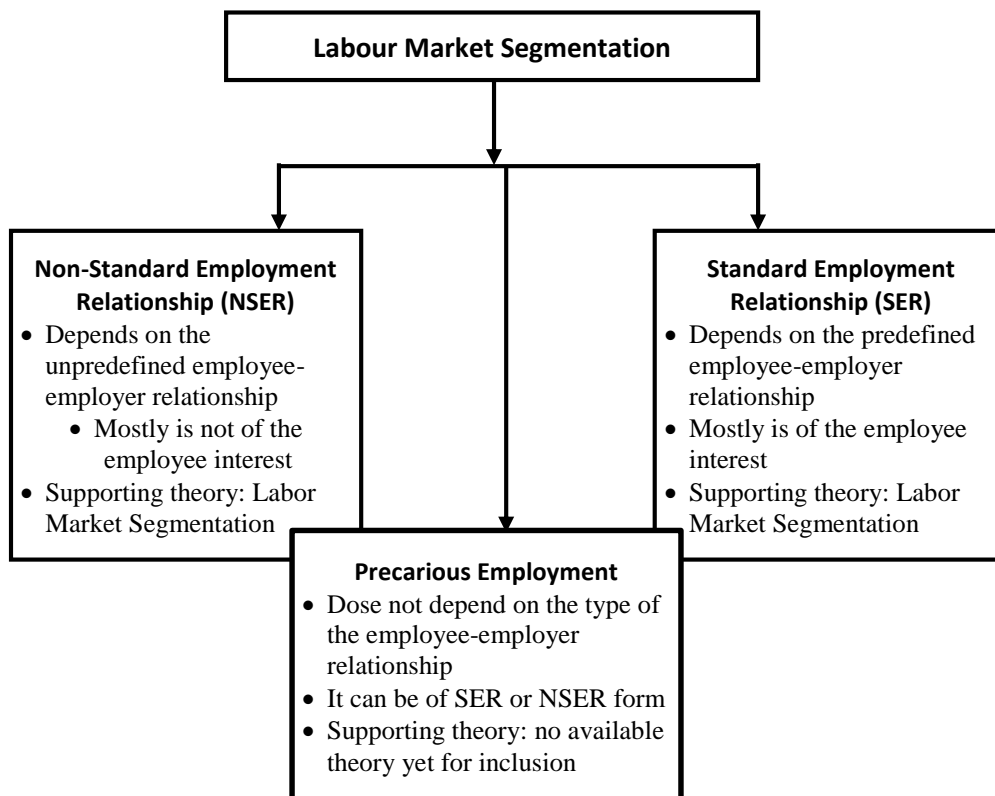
Labour Market Segmentation

Non-Standard Employment Relationship (NSER)
- Depends on the unpredefined employee-employer relationship
  - Mostly is not of the employee interest
- Supporting theory: Labor Market Segmentation

Standard Employment Relationship (SER)
- Depends on the predefined employee-employer relationship
- Mostly is of the employee interest
- Supporting theory: Labor Market Segmentation

Precarious Employment
- Dose not depend on the type of the employee-employer relationship
- It can be of SER or NSER form
- Supporting theory: no available theory yet for inclusion